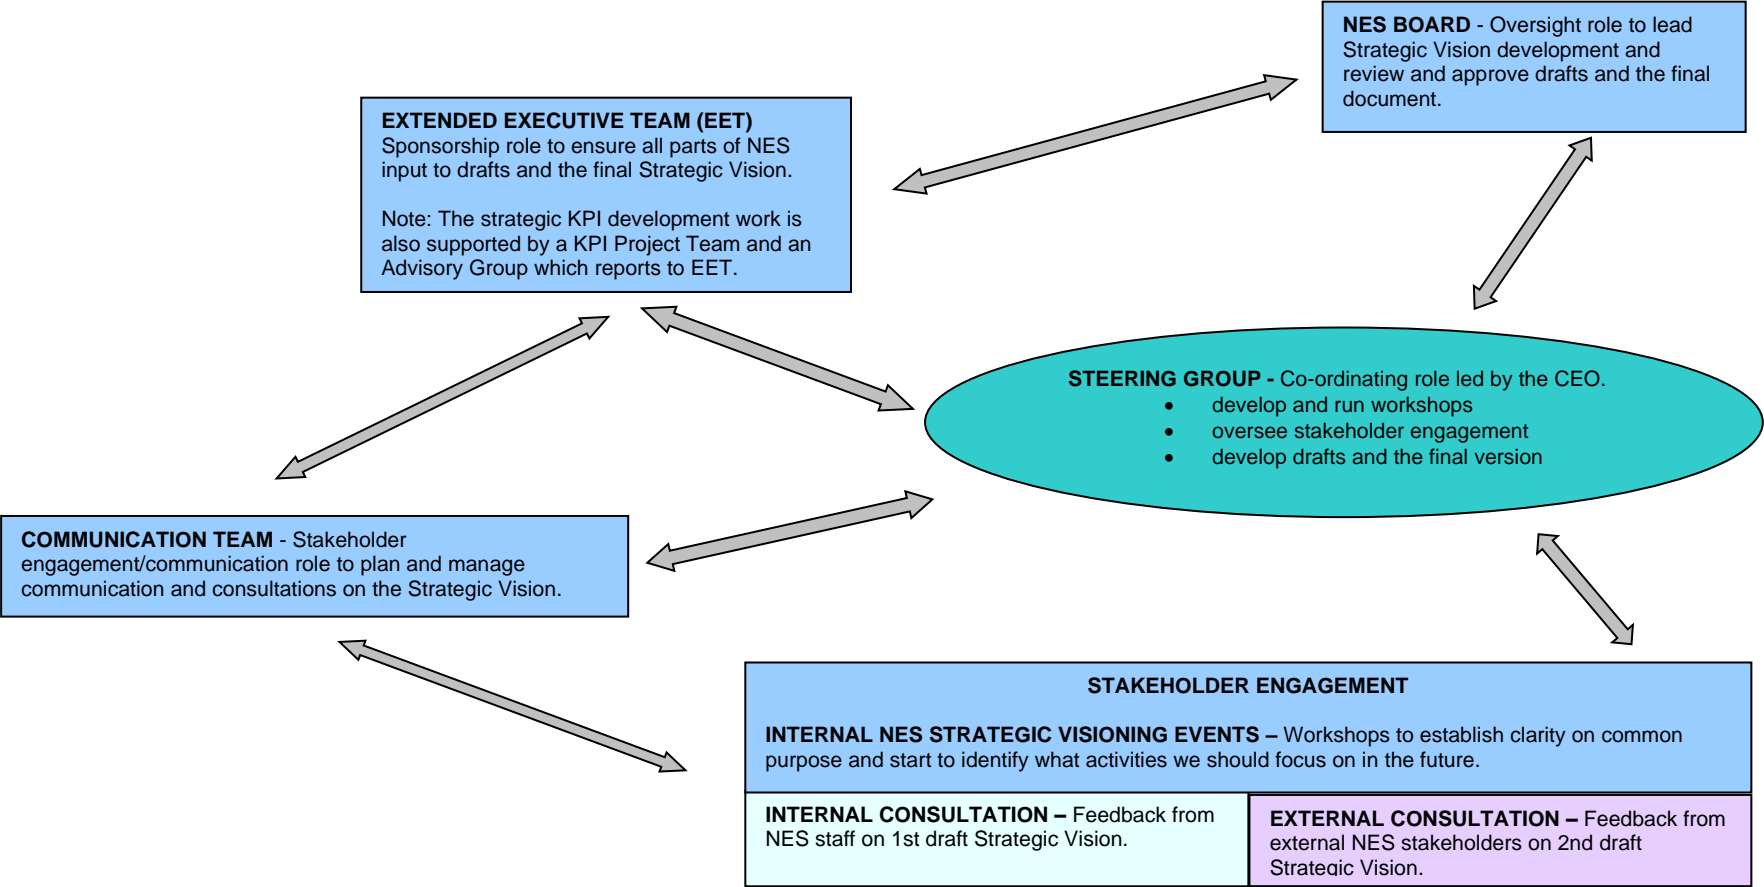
NES BOARD - Oversight role to lead Strategic Vision development and review and approve drafts and the final document.

EXTENDED EXECUTIVE TEAM (EET)
Sponsorship role to ensure all parts of NES input to drafts and the final Strategic Vision.

Note: The strategic KPI development work is also supported by a KPI Project Team and an Advisory Group which reports to EET.

STEERING GROUP - Co-ordinating role led by the CEO.
• develop and run workshops
• oversee stakeholder engagement
• develop drafts and the final version

COMMUNICATION TEAM - Stakeholder engagement/communication role to plan and manage communication and consultations on the Strategic Vision.

STAKEHOLDER ENGAGEMENT

INTERNAL NES STRATEGIC VISIONING EVENTS – Workshops to establish clarity on common purpose and start to identify what activities we should focus on in the future.

INTERNAL CONSULTATION – Feedback from NES staff on 1st draft Strategic Vision.

EXTERNAL CONSULTATION – Feedback from external NES stakeholders on 2nd draft Strategic Vision.